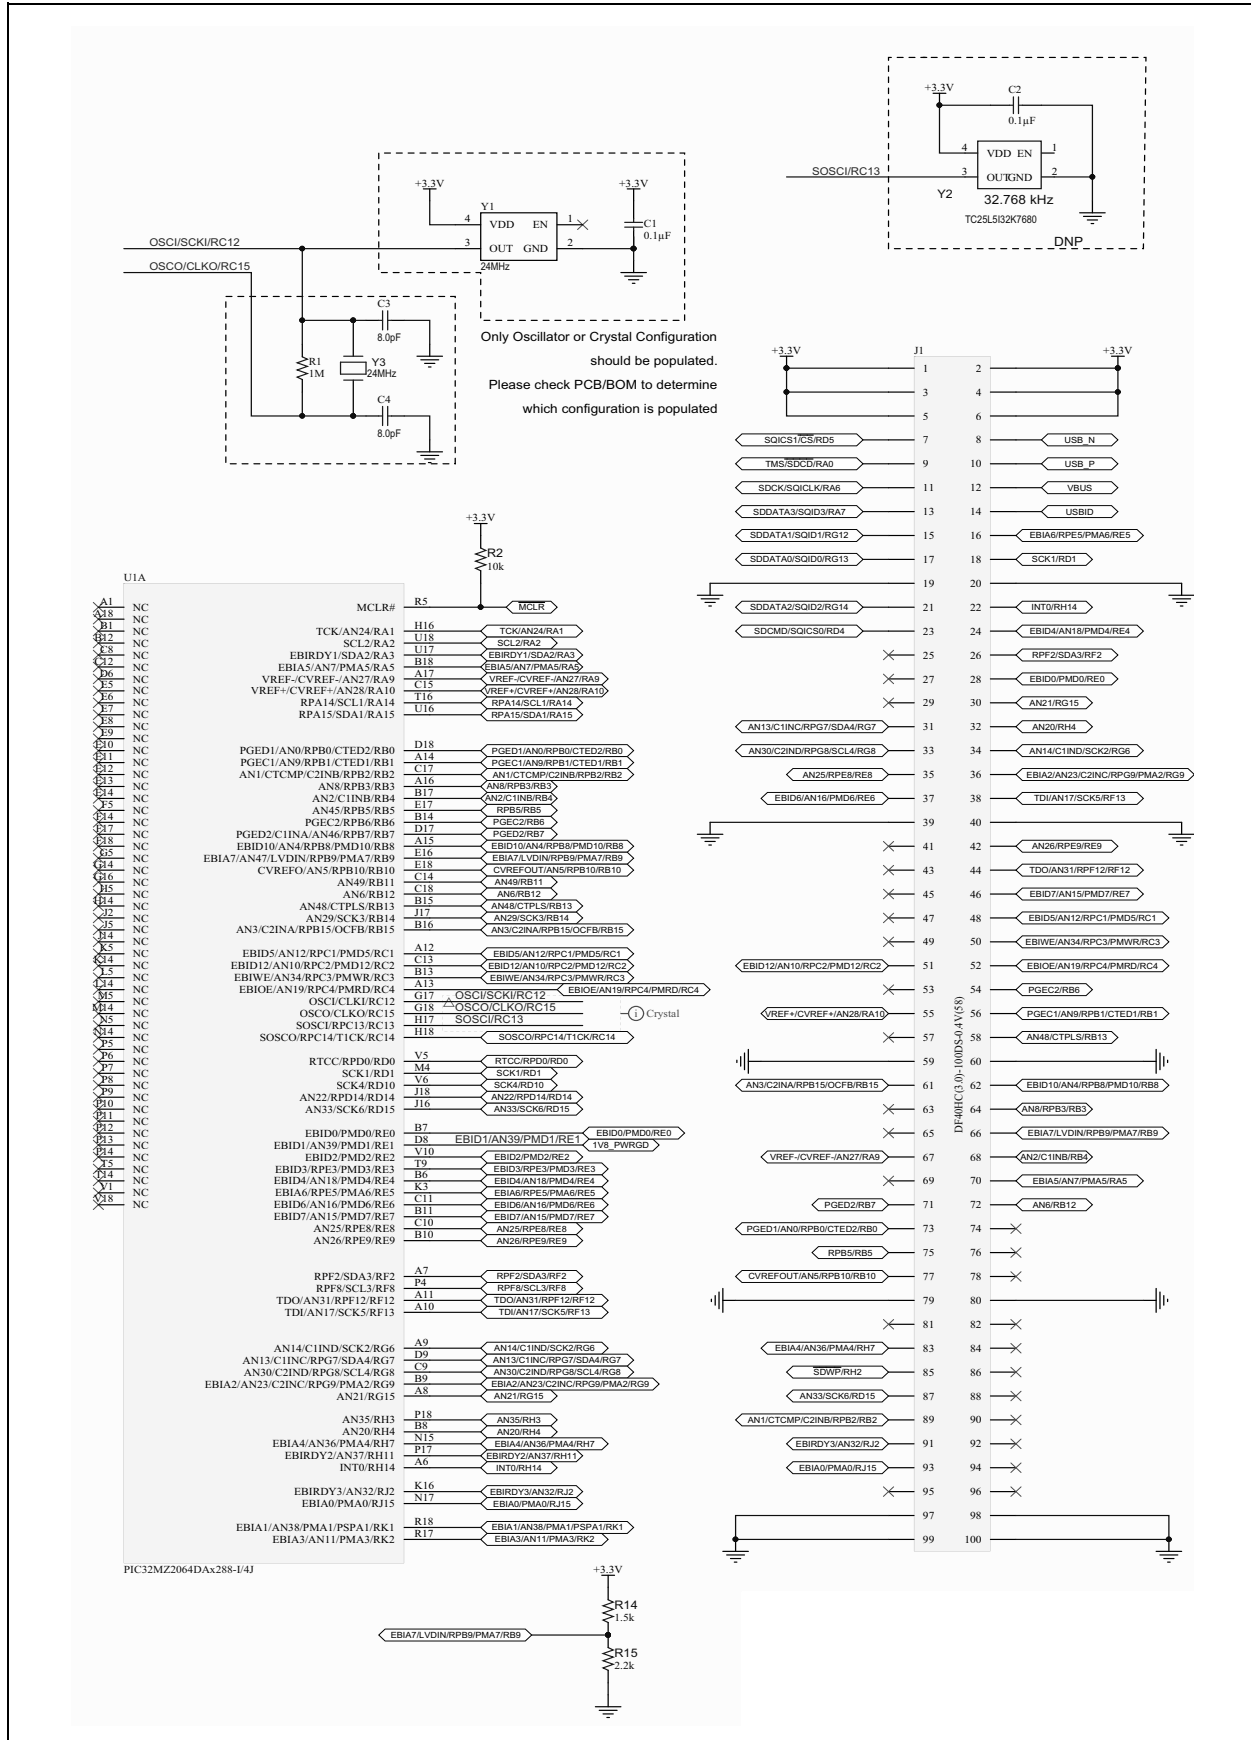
+3.3V
C2
0.1µF
4 VDD EN 1
SOSCI/RC13
3 OUT GND 2
Y2
32.768 kHz
TC25L5I32K7680
DNP

+3.3V
Y1
4 VDD EN 1
+3.3V
C1
0.1µF
OSCI/SCKI/RC12
3 OUT GND 2
24MHz
OSCO/CLKO/RC15

C3
8.0pF
R1
1M
Y3
24MHz
C4
8.0pF

Only Oscillator or Crystal Configuration should be populated. Please check PCB/BOM to determine which configuration is populated

+3.3V
R2
10k

U1A

| Pin | NC |
|---|---|
| A1 | NC |
| A18 | NC |
| B1 | NC |
| B12 | NC |
| C8 | NC |
| C12 | NC |
| D6 | NC |
| D12 | NC |
| E5 | NC |
| E6 | NC |
| E7 | NC |
| E8 | NC |
| E9 | NC |
| E10 | NC |
| E11 | NC |
| E12 | NC |
| E13 | NC |
| E14 | NC |
| F5 | NC |
| F14 | NC |
| E17 | NC |
| E18 | NC |
| G5 | NC |
| G14 | NC |
| G16 | NC |
| H5 | NC |
| H14 | NC |
| J2 | NC |
| J5 | NC |
| J14 | NC |
| K5 | NC |
| K14 | NC |
| L5 | NC |
| L14 | NC |
| M5 | NC |
| M14 | NC |
| N5 | NC |
| N14 | NC |
| P5 | NC |
| P6 | NC |
| P7 | NC |
| P8 | NC |
| P9 | NC |
| P10 | NC |
| P11 | NC |
| P12 | NC |
| P13 | NC |
| P14 | NC |
| T5 | NC |
| T14 | NC |
| Y1 | NC |
| Y18 | NC |

MCLR# R5 MCLR
TCK/AN24/RA1 H16 TCK/AN24/RA1
SCL2/RA2 U18 SCL2/RA2
EBIRDY1/SDA2/RA3 U17 EBIRDY1/SDA2/RA3
EBIA5/AN7/PMA5/RA5 B18 EBIA5/AN7/PMA5/RA5
VREF-/CVREF-/AN27/RA9 A17 VREF-/CVREF-/AN27/RA9
VREF+/CVREF+/AN28/RA10 C15 VREF+/CVREF+/AN28/RA10
RPA14/SCL1/RA14 T16 RPA14/SCL1/RA14
RPA15/SDA1/RA15 U16 RPA15/SDA1/RA15
PGED1/AN0/RPB0/CTED2/RB0 D18 PGED1/AN0/RPB0/CTED2/RB0
PGEC1/AN9/RPB1/CTED1/RB1 A14 PGEC1/AN9/RPB1/CTED1/RB1
AN1/CTCMP/C2INB/RPB2/RB2 C17 AN1/CTCMP/C2INB/RPB2/RB2
AN8/RPB3/RB3 A16 AN8/RPB3/RB3
AN2/C1INB/RB4 B17 AN2/C1INB/RB4
AN45/RPB5/RB5 E17 RPB5/RB5
PGEC2/RPB6/RB6 B14 PGEC2/RB6
PGED2/C1INA/AN46/RPB7/RB7 D17 PGED2/RB7
EBID10/AN4/RPB8/PMD10/RB8 A15 EBID10/AN4/RPB8/PMD10/RB8
EBIA7/AN47/LVDIN/RPB9/PMA7/RB9 E16 EBIA7/LVDIN/RPB9/PMA7/RB9
CVREFO/AN5/RPB10/RB10 E18 CVREFOUT/AN5/RPB10/RB10
AN49/RB11 C14 AN49/RB11
AN6/RB12 C18 AN6/RB12
AN48/CTPLS/RB13 B15 AN48/CTPLS/RB13
AN29/SCK3/RB14 J17 AN29/SCK3/RB14
AN3/C2INA/RPB15/OCFB/RB15 B16 AN3/C2INA/RPB15/OCFB/RB15
EBID5/AN12/RPC1/PMD5/RC1 A12 EBID5/AN12/RPC1/PMD5/RC1
EBID12/AN10/RPC2/PMD12/RC2 C13 EBID12/AN10/RPC2/PMD12/RC2
EBIWE/AN34/RPC3/PMWR/RC3 B13 EBIWE/AN34/RPC3/PMWR/RC3
EBIOE/AN19/RPC4/PMRD/RC4 A13 EBIOE/AN19/RPC4/PMRD/RC4
OSCI/CLKI/RC12 G17 OSCI/SCKI/RC12
OSCO/CLKO/RC15 G18 OSCO/CLKO/RC15
SOSCI/RPC13/RC13 H17 SOSCI/RC13
SOSCO/RPC14/T1CK/RC14 H18 SOSCO/RPC14/T1CK/RC14
Crystal
RTCC/RPD0/RD0 V5 RTCC/RPD0/RD0
SCK1/RD1 M4 SCK1/RD1
SCK4/RD10 V6 SCK4/RD10
AN22/RPD14/RD14 J18 AN22/RPD14/RD14
AN33/SCK6/RD15 J16 AN33/SCK6/RD15
EBID0/PMD0/RE0 B7 EBID0/PMD0/RE0
EBID1/AN39/PMD1/RE1 D8 EBID1/AN39/PMD1/RE1 1V8_PWRGD
EBID2/PMD2/RE2 V10 EBID2/PMD2/RE2
EBID3/RPE3/PMD3/RE3 T9 EBID3/RPE3/PMD3/RE3
EBID4/AN18/PMD4/RE4 B6 EBID4/AN18/PMD4/RE4
EBIA6/RPE5/PMA6/RE5 K3 EBIA6/RPE5/PMA6/RE5
EBID6/AN16/PMD6/RE6 C11 EBID6/AN16/PMD6/RE6
EBID7/AN15/PMD7/RE7 B11 EBID7/AN15/PMD7/RE7
AN25/RPE8/RE8 C10 AN25/RPE8/RE8
AN26/RPE9/RE9 B10 AN26/RPE9/RE9
RPF2/SDA3/RF2 A7 RPF2/SDA3/RF2
RPF8/SCL3/RF8 P4 RPF8/SCL3/RF8
TDO/AN31/RPF12/RF12 A11 TDO/AN31/RPF12/RF12
TDI/AN17/SCK5/RF13 A10 TDI/AN17/SCK5/RF13
AN14/C1IND/SCK2/RG6 A9 AN14/C1IND/SCK2/RG6
AN13/C1INC/RPG7/SDA4/RG7 D9 AN13/C1INC/RPG7/SDA4/RG7
AN30/C2IND/RPG8/SCL4/RG8 C9 AN30/C2IND/RPG8/SCL4/RG8
EBIA2/AN23/C2INC/RPG9/PMA2/RG9 B9 EBIA2/AN23/C2INC/RPG9/PMA2/RG9
AN21/RG15 A8 AN21/RG15
AN35/RH3 P18 AN35/RH3
AN20/RH4 B8 AN20/RH4
EBIA4/AN36/PMA4/RH7 N15 EBIA4/AN36/PMA4/RH7
EBIRDY2/AN37/RH11 P17 EBIRDY2/AN37/RH11
INT0/RH14 A6 INT0/RH14
EBIRDY3/AN32/RJ2 K16 EBIRDY3/AN32/RJ2
EBIA0/PMA0/RJ15 N17 EBIA0/PMA0/RJ15
EBIA1/AN38/PMA1/PSPA1/RK1 R18 EBIA1/AN38/PMA1/PSPA1/RK1
EBIA3/AN11/PMA3/RK2 R17 EBIA3/AN11/PMA3/RK2
PIC32MZ2064DAx288-I/4J

+3.3V
R14
1.5k
EBIA7/LVDIN/RPB9/PMA7/RB9
R15
2.2k

J1
+3.3V +3.3V
DF40HC(3.0)-100DS-0.4V(58)

| Left signal | Pin | Pin | Right signal |
|---|---|---|---|
| +3.3V | 1 | 2 | +3.3V |
| | 3 | 4 | |
| | 5 | 6 | |
| SQICS1/CS/RD5 | 7 | 8 | USB_N |
| TMS/SDCD/RA0 | 9 | 10 | USB_P |
| SDCK/SQICLK/RA6 | 11 | 12 | VBUS |
| SDDATA3/SQID3/RA7 | 13 | 14 | USBID |
| SDDATA1/SQID1/RG12 | 15 | 16 | EBIA6/RPE5/PMA6/RE5 |
| SDDATA0/SQID0/RG13 | 17 | 18 | SCK1/RD1 |
| | 19 | 20 | |
| SDDATA2/SQID2/RG14 | 21 | 22 | INT0/RH14 |
| SDCMD/SQICS0/RD4 | 23 | 24 | EBID4/AN18/PMD4/RE4 |
| | 25 | 26 | RPF2/SDA3/RF2 |
| | 27 | 28 | EBID0/PMD0/RE0 |
| | 29 | 30 | AN21/RG15 |
| AN13/C1INC/RPG7/SDA4/RG7 | 31 | 32 | AN20/RH4 |
| AN30/C2IND/RPG8/SCL4/RG8 | 33 | 34 | AN14/C1IND/SCK2/RG6 |
| AN25/RPE8/RE8 | 35 | 36 | EBIA2/AN23/C2INC/RPG9/PMA2/RG9 |
| EBID6/AN16/PMD6/RE6 | 37 | 38 | TDI/AN17/SCK5/RF13 |
| | 39 | 40 | |
| | 41 | 42 | AN26/RPE9/RE9 |
| | 43 | 44 | TDO/AN31/RPF12/RF12 |
| | 45 | 46 | EBID7/AN15/PMD7/RE7 |
| | 47 | 48 | EBID5/AN12/RPC1/PMD5/RC1 |
| | 49 | 50 | EBIWE/AN34/RPC3/PMWR/RC3 |
| EBID12/AN10/RPC2/PMD12/RC2 | 51 | 52 | EBIOE/AN19/RPC4/PMRD/RC4 |
| | 53 | 54 | PGEC2/RB6 |
| VREF+/CVREF+/AN28/RA10 | 55 | 56 | PGEC1/AN9/RPB1/CTED1/RB1 |
| | 57 | 58 | AN48/CTPLS/RB13 |
| | 59 | 60 | |
| AN3/C2INA/RPB15/OCFB/RB15 | 61 | 62 | EBID10/AN4/RPB8/PMD10/RB8 |
| | 63 | 64 | AN8/RPB3/RB3 |
| | 65 | 66 | EBIA7/LVDIN/RPB9/PMA7/RB9 |
| VREF-/CVREF-/AN27/RA9 | 67 | 68 | AN2/C1INB/RB4 |
| | 69 | 70 | EBIA5/AN7/PMA5/RA5 |
| PGED2/RB7 | 71 | 72 | AN6/RB12 |
| PGED1/AN0/RPB0/CTED2/RB0 | 73 | 74 | |
| RPB5/RB5 | 75 | 76 | |
| CVREFOUT/AN5/RPB10/RB10 | 77 | 78 | |
| | 79 | 80 | |
| | 81 | 82 | |
| EBIA4/AN36/PMA4/RH7 | 83 | 84 | |
| SDWP/RH2 | 85 | 86 | |
| AN33/SCK6/RD15 | 87 | 88 | |
| AN1/CTCMP/C2INB/RPB2/RB2 | 89 | 90 | |
| EBIRDY3/AN32/RJ2 | 91 | 92 | |
| EBIA0/PMA0/RJ15 | 93 | 94 | |
| | 95 | 96 | |
| | 97 | 98 | |
| | 99 | 100 | |